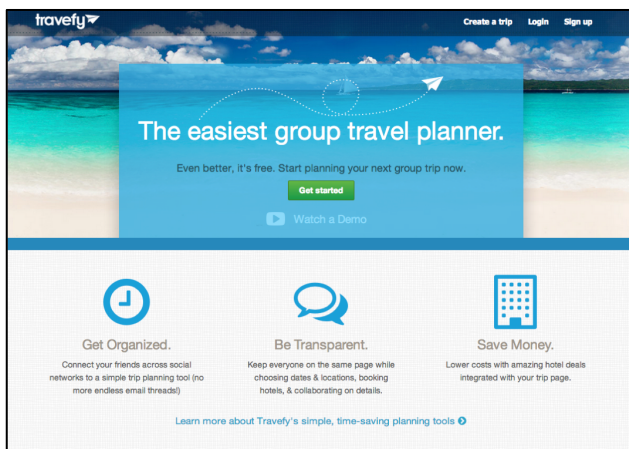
travefy

Create a trip Login Sign up

The easiest group travel planner.

Even better, it's free. Start planning your next group trip now.

Get started

Watch a Demo

Get Organized.

Connect your friends across social networks to a simple trip planning tool (no more endless email threads!)

Be Transparent.

Keep everyone on the same page while choosing dates & locations, booking hotels, & collaborating on details.

Save Money.

Lower costs with amazing hotel deals integrated with your trip page.

Learn more about Travefy's simple, time-saving planning tools